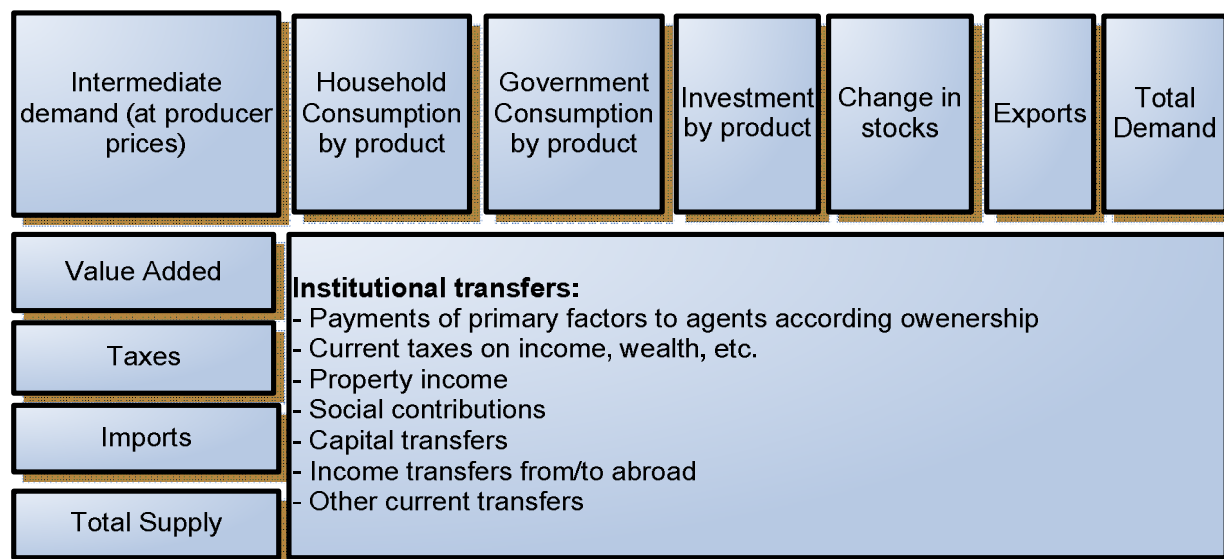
Intermediate demand (at producer prices)

Household Consumption by product

Government Consumption by product

Investment by product

Change in stocks

Exports

Total Demand

Value Added

Taxes

Imports

Total Supply

**Institutional transfers:**
- Payments of primary factors to agents according owenership
- Current taxes on income, wealth, etc.
- Property income
- Social contributions
- Capital transfers
- Income transfers from/to abroad
- Other current transfers